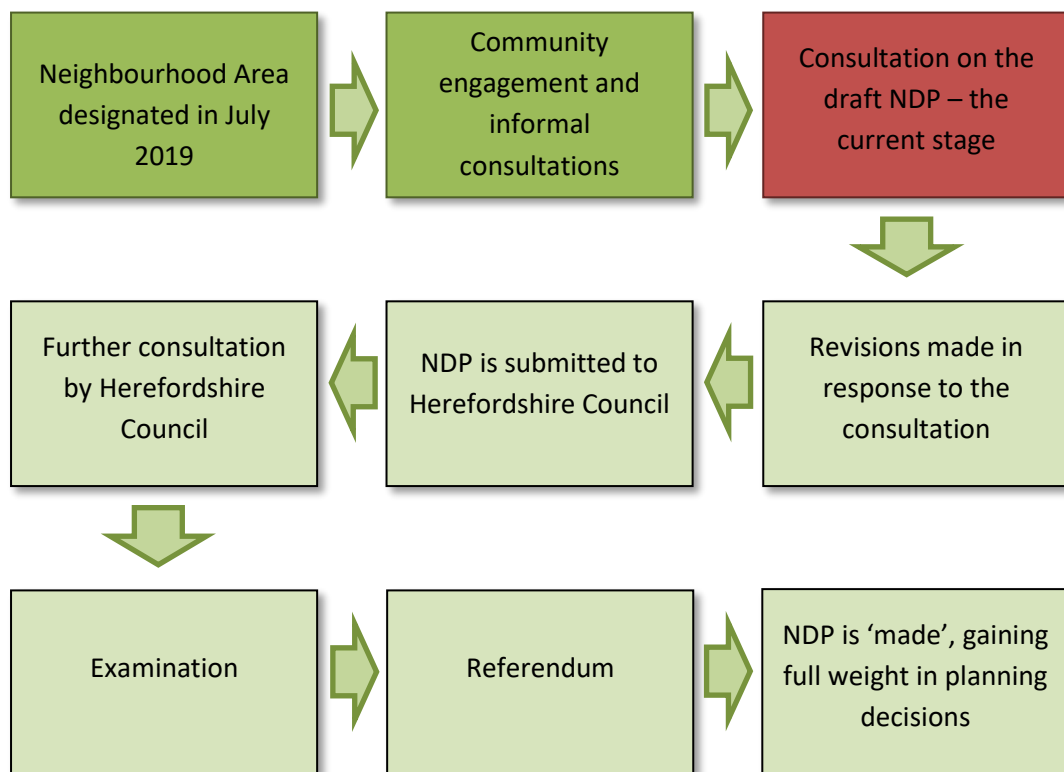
Neighbourhood Area designated in July 2019

Community engagement and informal consultations

Consultation on the draft NDP – the current stage

Revisions made in response to the consultation

NDP is submitted to Herefordshire Council

Further consultation by Herefordshire Council

Examination

Referendum

NDP is 'made', gaining full weight in planning decisions